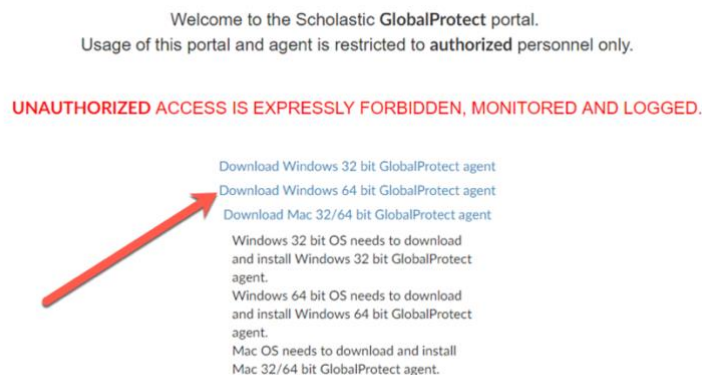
Welcome to the Scholastic GlobalProtect portal.
Usage of this portal and agent is restricted to authorized personnel only.

UNAUTHORIZED ACCESS IS EXPRESSLY FORBIDDEN, MONITORED AND LOGGED.

Download Windows 32 bit GlobalProtect agent
Download Windows 64 bit GlobalProtect agent
Download Mac 32/64 bit GlobalProtect agent

Windows 32 bit OS needs to download and install Windows 32 bit GlobalProtect agent.
Windows 64 bit OS needs to download and install Windows 64 bit GlobalProtect agent.
Mac OS needs to download and install Mac 32/64 bit GlobalProtect agent.